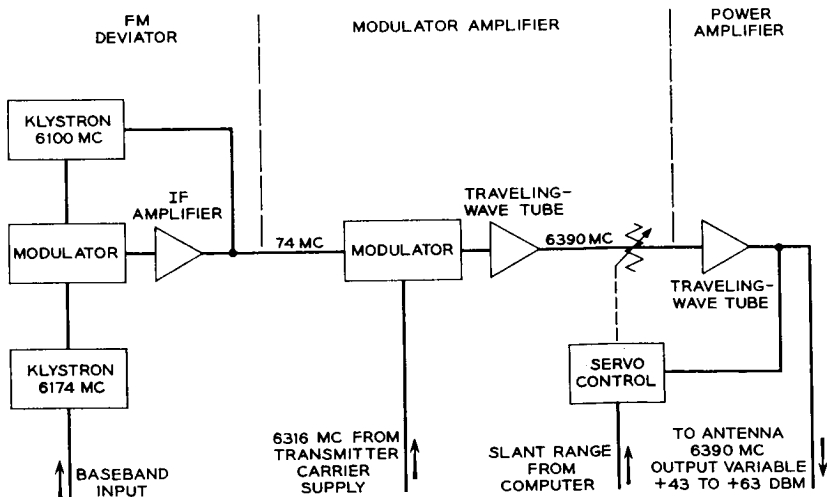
FM DEVIATOR

MODULATOR AMPLIFIER

POWER AMPLIFIER

KLYSTRON 6100 MC

MODULATOR

IF AMPLIFIER

KLYSTRON 6174 MC

BASEBAND INPUT

74 MC

MODULATOR

TRAVELING-WAVE TUBE

6390 MC

6316 MC FROM TRANSMITTER CARRIER SUPPLY

TRAVELING-WAVE TUBE

SERVO CONTROL

SLANT RANGE FROM COMPUTER

TO ANTENNA 6390 MC OUTPUT VARIABLE +43 TO +63 DBM